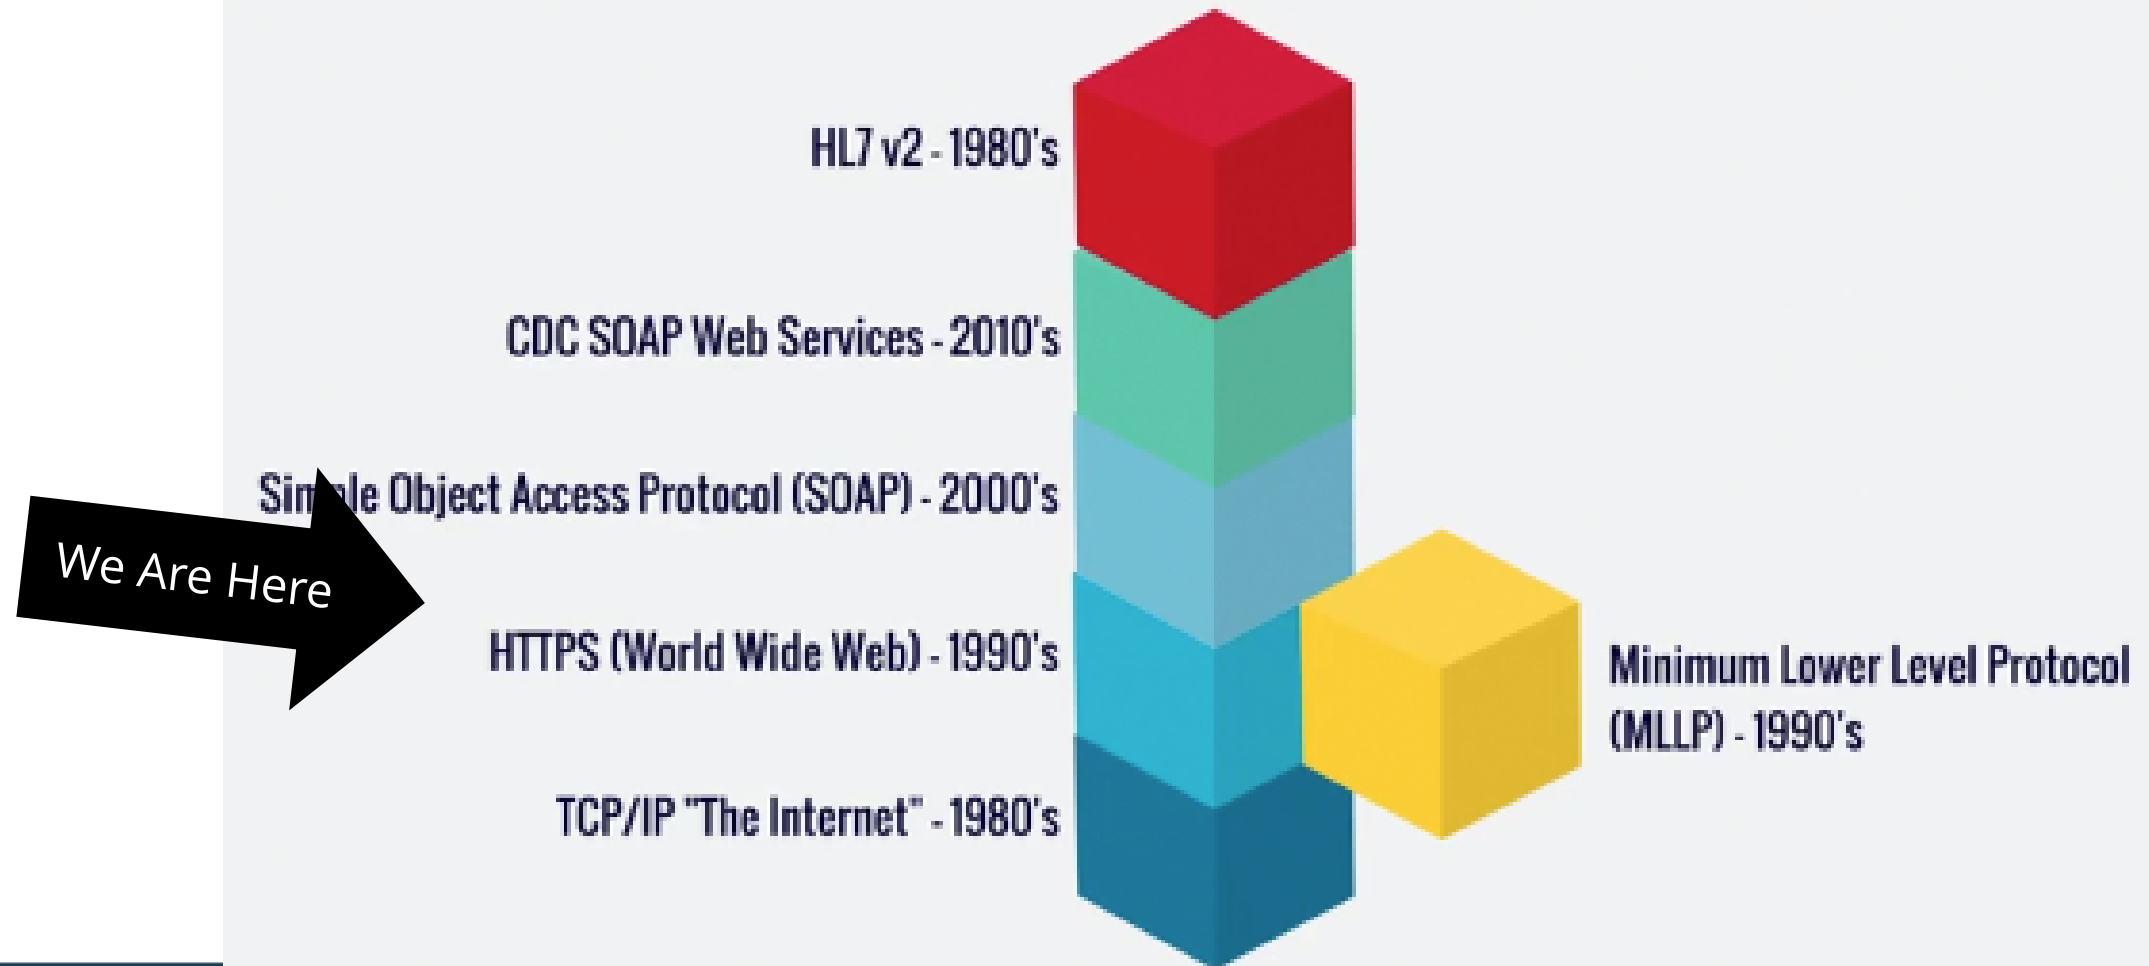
HL7 v2 - 1980's

CDC SOAP Web Services - 2010's

Si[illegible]le Object Access Protocol (SOAP) - 2000's

We Are Here

HTTPS (World Wide Web) - 1990's

Minimum Lower Level Protocol (MLLP) - 1990's

TCP/IP "The Internet" - 1980's